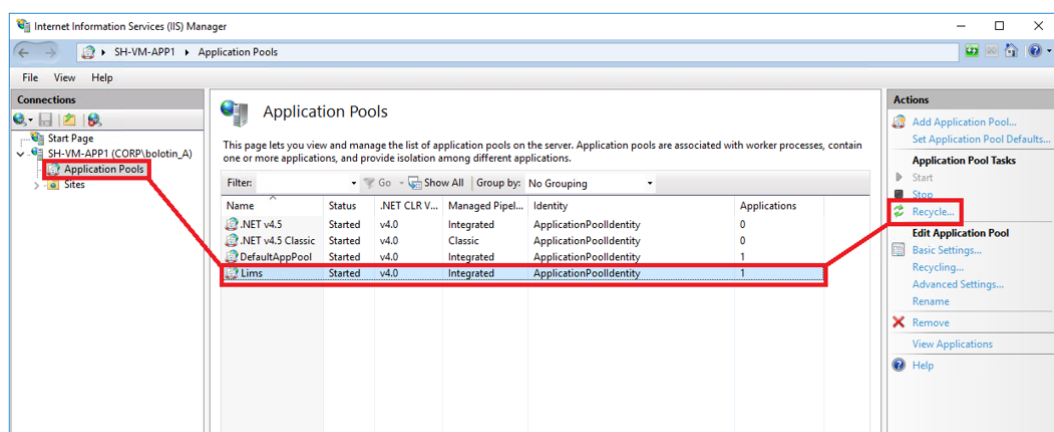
Internet Information Services (IIS) Manager

SH-VM-APP1 ▸ Application Pools

File View Help

Connections

Start Page
SH-VM-APP1 (CORP\bolotin_A)
Application Pools
Sites

Application Pools

This page lets you view and manage the list of application pools on the server. Application pools are associated with worker processes, contain one or more applications, and provide isolation among different applications.

Filter: Go Show All Group by: No Grouping

| Name | Status | .NET CLR V... | Managed Pipel... | Identity | Applications |
|---|---|---|---|---|---|
| .NET v4.5 | Started | v4.0 | Integrated | ApplicationPoolIdentity | 0 |
| .NET v4.5 Classic | Started | v4.0 | Classic | ApplicationPoolIdentity | 0 |
| DefaultAppPool | Started | v4.0 | Integrated | ApplicationPoolIdentity | 1 |
| Lims | Started | v4.0 | Integrated | ApplicationPoolIdentity | 1 |

Actions
Add Application Pool...
Set Application Pool Defaults...
Application Pool Tasks
Start
Stop
Recycle...
Edit Application Pool
Basic Settings...
Recycling...
Advanced Settings...
Rename
Remove
View Applications
Help